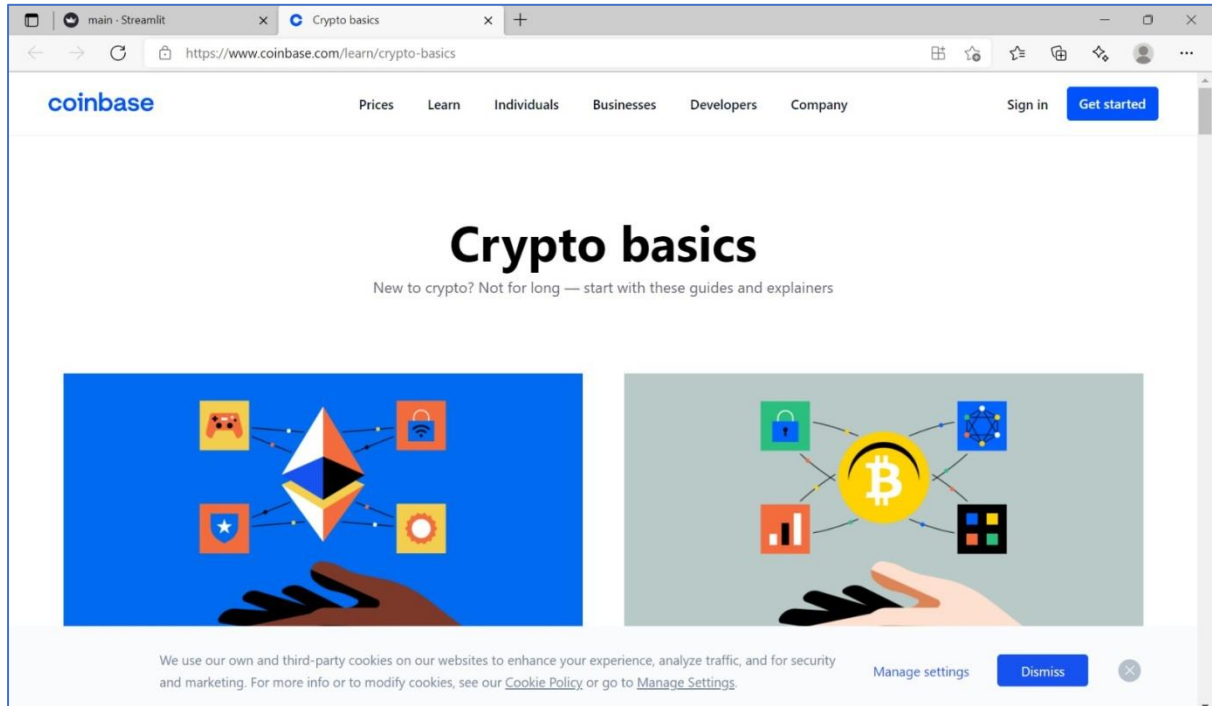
main - Streamlit
Crypto basics
https://www.coinbase.com/learn/crypto-basics

coinbase
Prices
Learn
Individuals
Businesses
Developers
Company
Sign in
Get started

Crypto basics

New to crypto? Not for long — start with these guides and explainers

We use our own and third-party cookies on our websites to enhance your experience, analyze traffic, and for security and marketing. For more info or to modify cookies, see our Cookie Policy or go to Manage Settings.

Manage settings
Dismiss